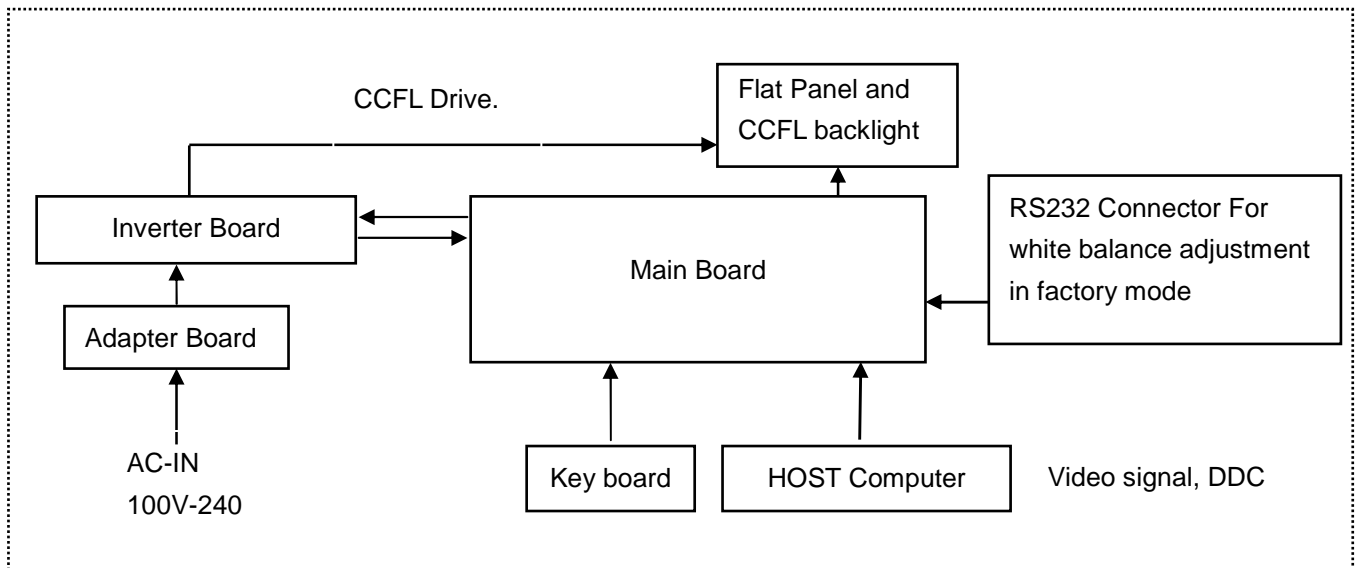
CCFL Drive.

Flat Panel and CCFL backlight

Inverter Board

Main Board

RS232 Connector For white balance adjustment in factory mode

Adapter Board

AC-IN
100V-240

Key board

HOST Computer

Video signal, DDC